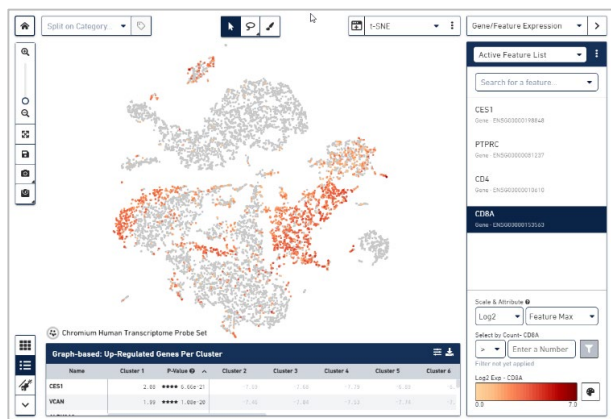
Split on Category...

t-SNE

Gene/Feature Expression

Active Feature List

Search for a feature...

CES1
Gene - ENSG00000198848

PTPRC
Gene - ENSG00000081237

CD4
Gene - ENSG00000010610

CD8A
Gene - ENSG00000153563

Chromium Human Transcriptome Probe Set

Graph-based: Up-Regulated Genes Per Cluster

| Name | Cluster 1 | P-Value | Cluster 2 | Cluster 3 | Cluster 4 | Cluster 5 | Cluster 6 |
|---|---|---|---|---|---|---|---|
| CES1 | 2.60 | 5.00e-21 | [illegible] | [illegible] | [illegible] | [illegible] | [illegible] |
| VCAN | 1.90 | 1.00e-20 | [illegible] | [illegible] | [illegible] | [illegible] | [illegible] |

Scale & Attribute
Log2
Feature Max
Select by Count- CD8A
>
Enter a Number
Filter not yet applied
Log2 Exp - CD8A
0.0
7.0